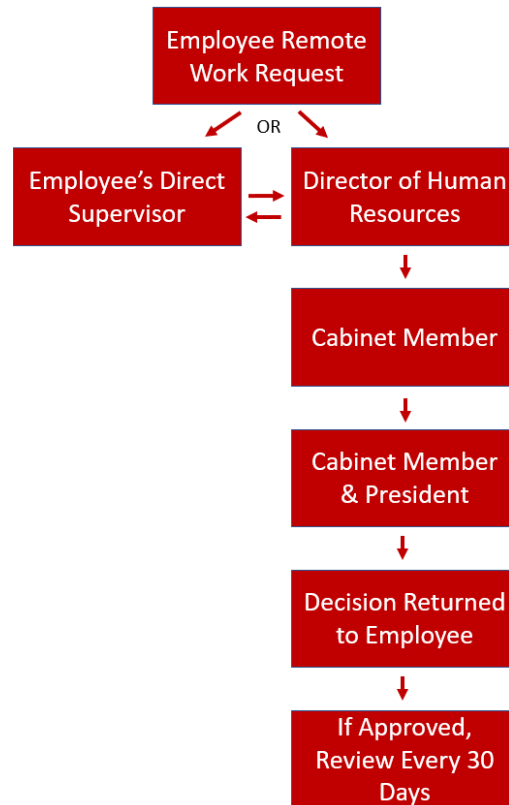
Employee Remote Work Request

OR

Employee's Direct Supervisor

Director of Human Resources

Cabinet Member

Cabinet Member & President

Decision Returned to Employee

If Approved, Review Every 30 Days